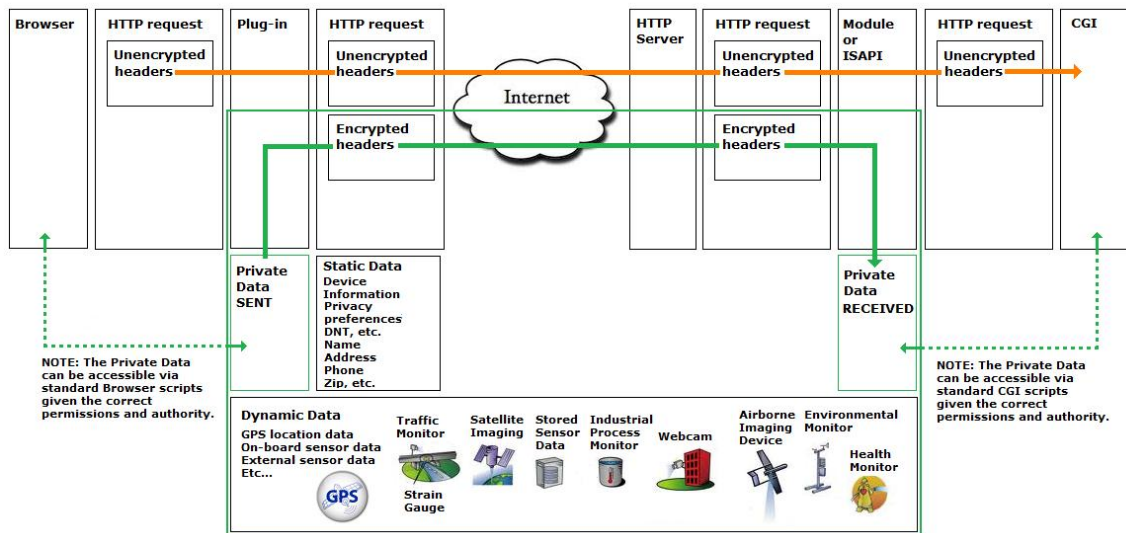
Browser

HTTP request

Unencrypted headers

Plug-in

HTTP request

Unencrypted headers

Encrypted headers

Internet

HTTP Server

HTTP request

Unencrypted headers

Encrypted headers

Module or ISAPI

HTTP request

Unencrypted headers

CGI

Private Data SENT

Static Data
Device Information
Privacy preferences
DNT, etc.
Name
Address
Phone
Zip, etc.

Private Data RECEIVED

NOTE: The Private Data can be accessible via standard Browser scripts given the correct permissions and authority.

NOTE: The Private Data can be accessible via standard CGI scripts given the correct permissions and authority.

Dynamic Data
GPS location data
On-board sensor data
External sensor data
Etc...

GPS

Traffic Monitor

Strain Gauge

Satellite Imaging

Stored Sensor Data

Industrial Process Monitor

Webcam

Airborne Imaging Device

Environmental Monitor

Health Monitor